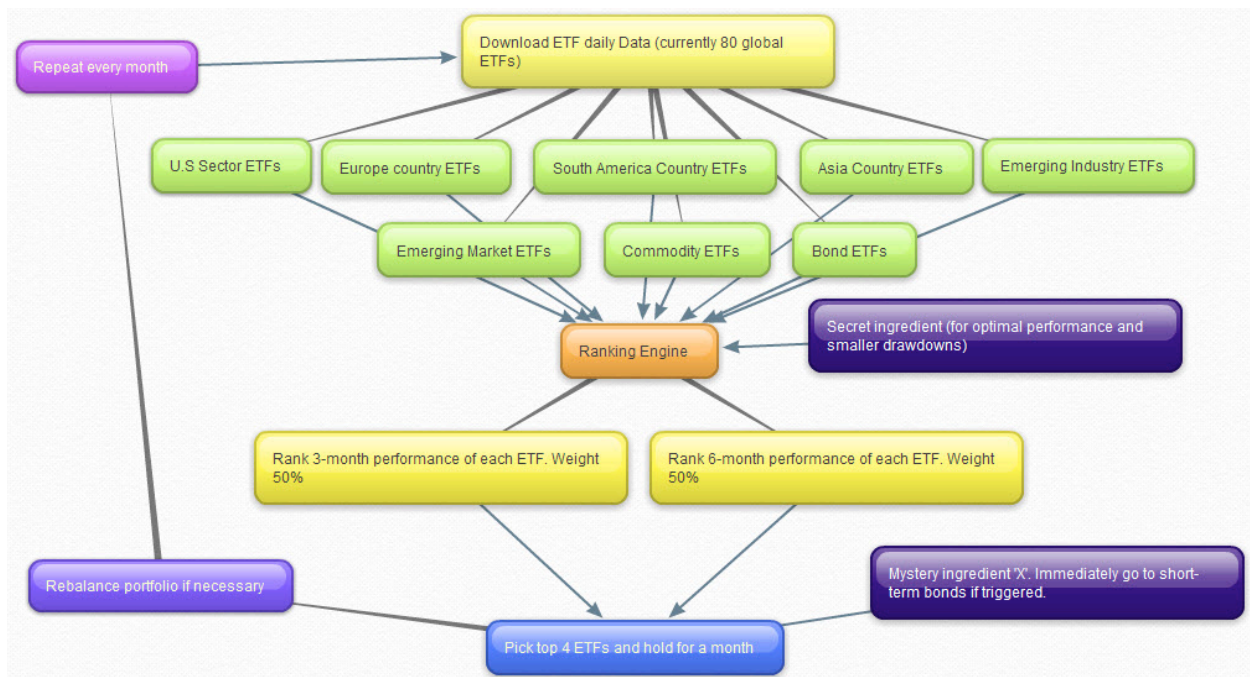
Repeat every month

Download ETF daily Data (currently 80 global ETFs)

U.S Sector ETFs

Europe country ETFs

South America Country ETFs

Asia Country ETFs

Emerging Industry ETFs

Emerging Market ETFs

Commodity ETFs

Bond ETFs

Ranking Engine

Secret ingredient (for optimal performance and smaller drawdowns)

Rank 3-month performance of each ETF. Weight 50%

Rank 6-month performance of each ETF. Weight 50%

Rebalance portfolio if necessary

Mystery ingredient 'X'. Immediately go to short-term bonds if triggered.

Pick top 4 ETFs and hold for a month